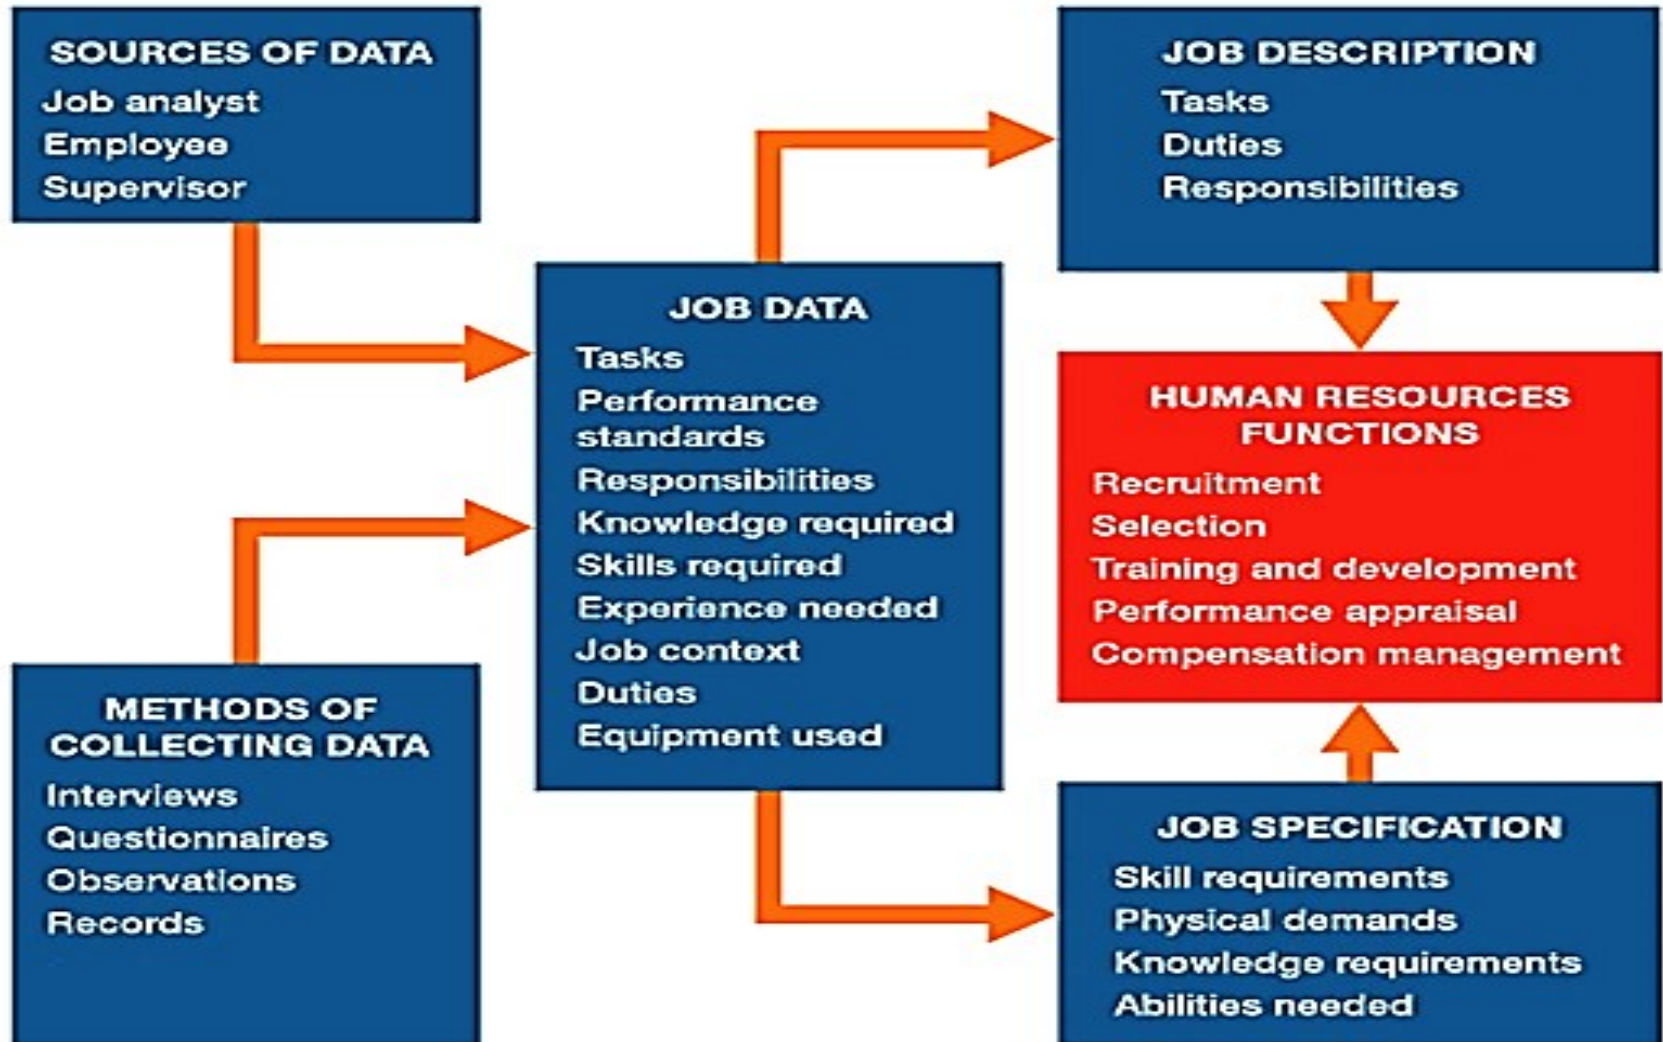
SOURCES OF DATA
Job analyst
Employee
Supervisor

METHODS OF COLLECTING DATA
Interviews
Questionnaires
Observations
Records

JOB DATA
Tasks
Performance standards
Responsibilities
Knowledge required
Skills required
Experience needed
Job context
Duties
Equipment used

JOB DESCRIPTION
Tasks
Duties
Responsibilities

HUMAN RESOURCES FUNCTIONS
Recruitment
Selection
Training and development
Performance appraisal
Compensation management

JOB SPECIFICATION
Skill requirements
Physical demands
Knowledge requirements
Abilities needed